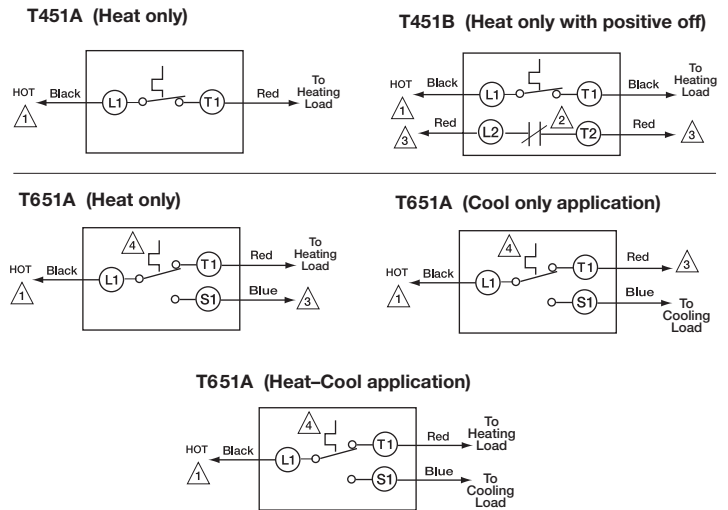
T451A (Heat only)

HOT
1
Black
L1
T1
Red
To Heating Load

T451B (Heat only with positive off)

HOT
1
Black
L1
T1
Black
To Heating Load
3
Red
L2
2
T2
Red
3

T651A (Heat only)

HOT
1
Black
4
L1
T1
Red
To Heating Load
S1
Blue
3

T651A (Cool only application)

HOT
1
Black
4
L1
T1
Red
3
S1
Blue
To Cooling Load

T651A (Heat–Cool application)

HOT
1
Black
4
L1
T1
Red
To Heating Load
S1
Blue
To Cooling Load